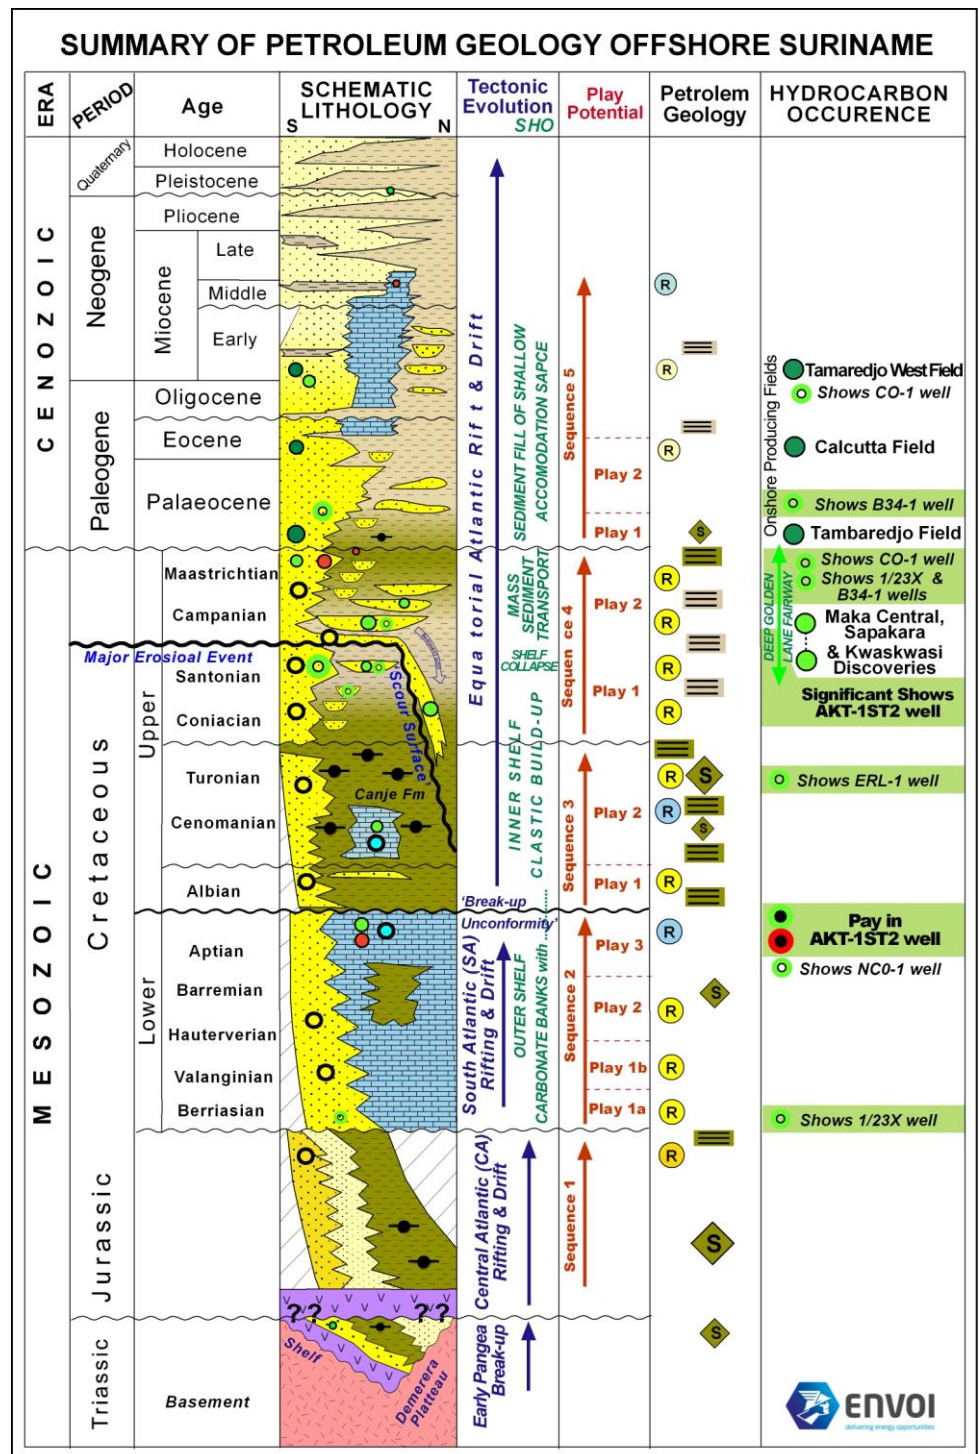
SUMMARY OF PETROLEUM GEOLOGY OFFSHORE SURINAME

| ERA | PERIOD | Age | SCHEMATIC LITHOLOGY S N | Tectonic Evolution SHO | Play Potential | Petrolem Geology | HYDROCARBON OCCURENCE |
|---|---|---|---|---|---|---|---|

CENOZOIC
Quaternary: Holocene, Pleistocene
Neogene: Pliocene; Miocene: Late, Middle, Early
Paleogene: Oligocene, Eocene, Palaeocene

MESOZOIC
Cretaceous
Upper: Maastrichtian, Campanian, Santonian, Coniacian, Turonian, Cenomanian, Albian
Lower: Aptian, Barremian, Hauterverian, Valanginian, Berriasian
Jurassic
Triassic
Basement

Major Erosioal Event
Scour Surface
Canje Fm
Shelf
Demerera Plateau
?? ??

Equatorial Atlantic Rift & Drift
SEDIMENT FILL OF SHALLOW ACCOMODATION SAPCE
MASS SEDIMENT TRANSPORT
SHELF COLLAPSE
INNER SHELF CLASTIC BUILD-UP
'Break-up Unconformity'
South Atlantic (SA) Rifting & Drift
OUTER SHELF CARBONATE BANKS with......
Central Atlantic (CA) Rifting & Drift
Early Pangea Break-up

Sequence 5: Play 2, Play 1
Sequence 4: Play 2, Play 1
Sequence 3: Play 2, Play 1
Sequence 2: Play 3, Play 2, Play 1b, Play 1a
Sequence 1

R R R S R R R R R S R S R R R R R R S S

Onshore Producing Fields
Tamaredjo West Field
Shows CO-1 well
Calcutta Field
Shows B34-1 well
Tambaredjo Field
Shows CO-1 well
Shows 1/23X & B34-1 wells
DEEP GOLDEN LANE FAIRWAY
Maka Central, Sapakara & Kwaskwasi Discoveries
Significant Shows AKT-1ST2 well
Shows ERL-1 well
Pay in AKT-1ST2 well
Shows NC0-1 well
Shows 1/23X well

ENVOI
delivering energy opportunities